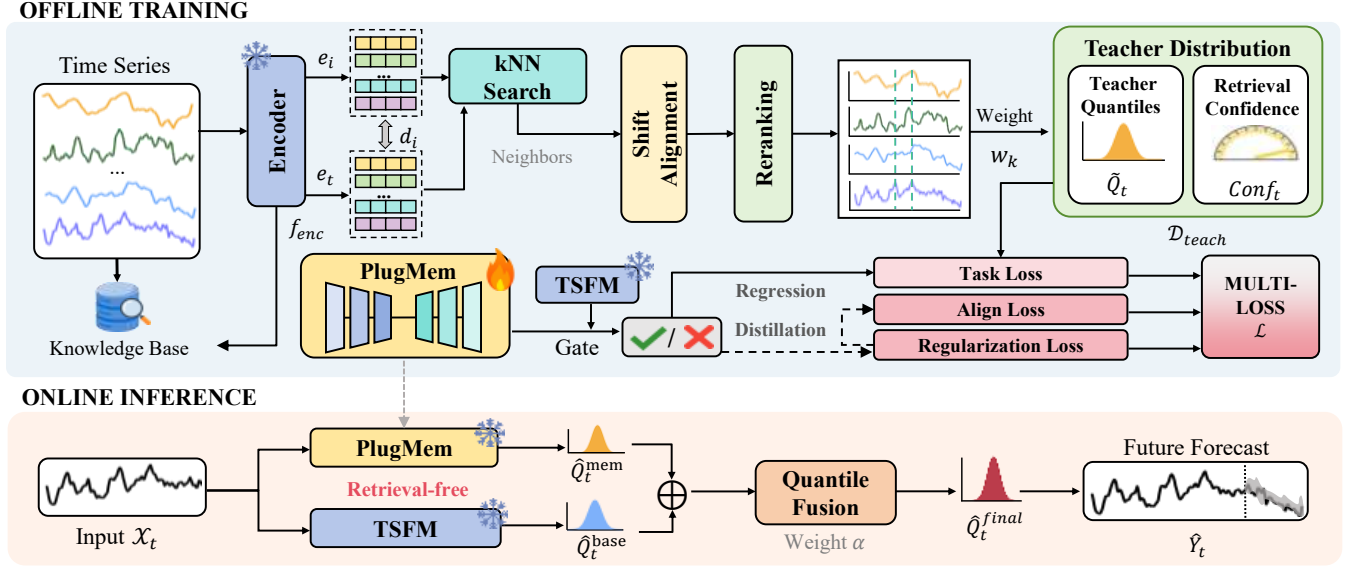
OFFLINE TRAINING

Time Series

...

Knowledge Base

Encoder

$f_{enc}$

$e_i$

$d_i$

$e_t$

kNN Search

Neighbors

Shift Alignment

Reranking

Weight

$w_k$

Teacher Distribution

Teacher Quantiles

$\tilde{Q}_t$

Retrieval Confidence

$Conf_t$

$\mathcal{D}_{teach}$

PlugMem

TSFM

Gate

Regression

Distillation

Task Loss

Align Loss

Regularization Loss

MULTI-LOSS $\mathcal{L}$

ONLINE INFERENCE

Input $\mathcal{X}_t$

PlugMem

Retrieval-free

TSFM

$\hat{Q}_t^{\text{mem}}$

$\hat{Q}_t^{\text{base}}$

Quantile Fusion

Weight $\alpha$

$\hat{Q}_t^{final}$

Future Forecast

$\hat{Y}_t$